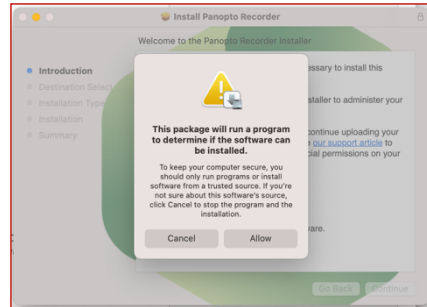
Install Panopto Recorder

Welcome to the Panopto Recorder Installer

Introduction
Destination Select
Installation Type
Installation
Summary

essary to install this

staller to administer your

continue uploading your our support article to dial permissions on your

are.

This package will run a program to determine if the software can be installed.

To keep your computer secure, you should only run programs or install software from a trusted source. If you're not sure about this software's source, click Cancel to stop the program and the installation.

Cancel
Allow

Go Back
Continue